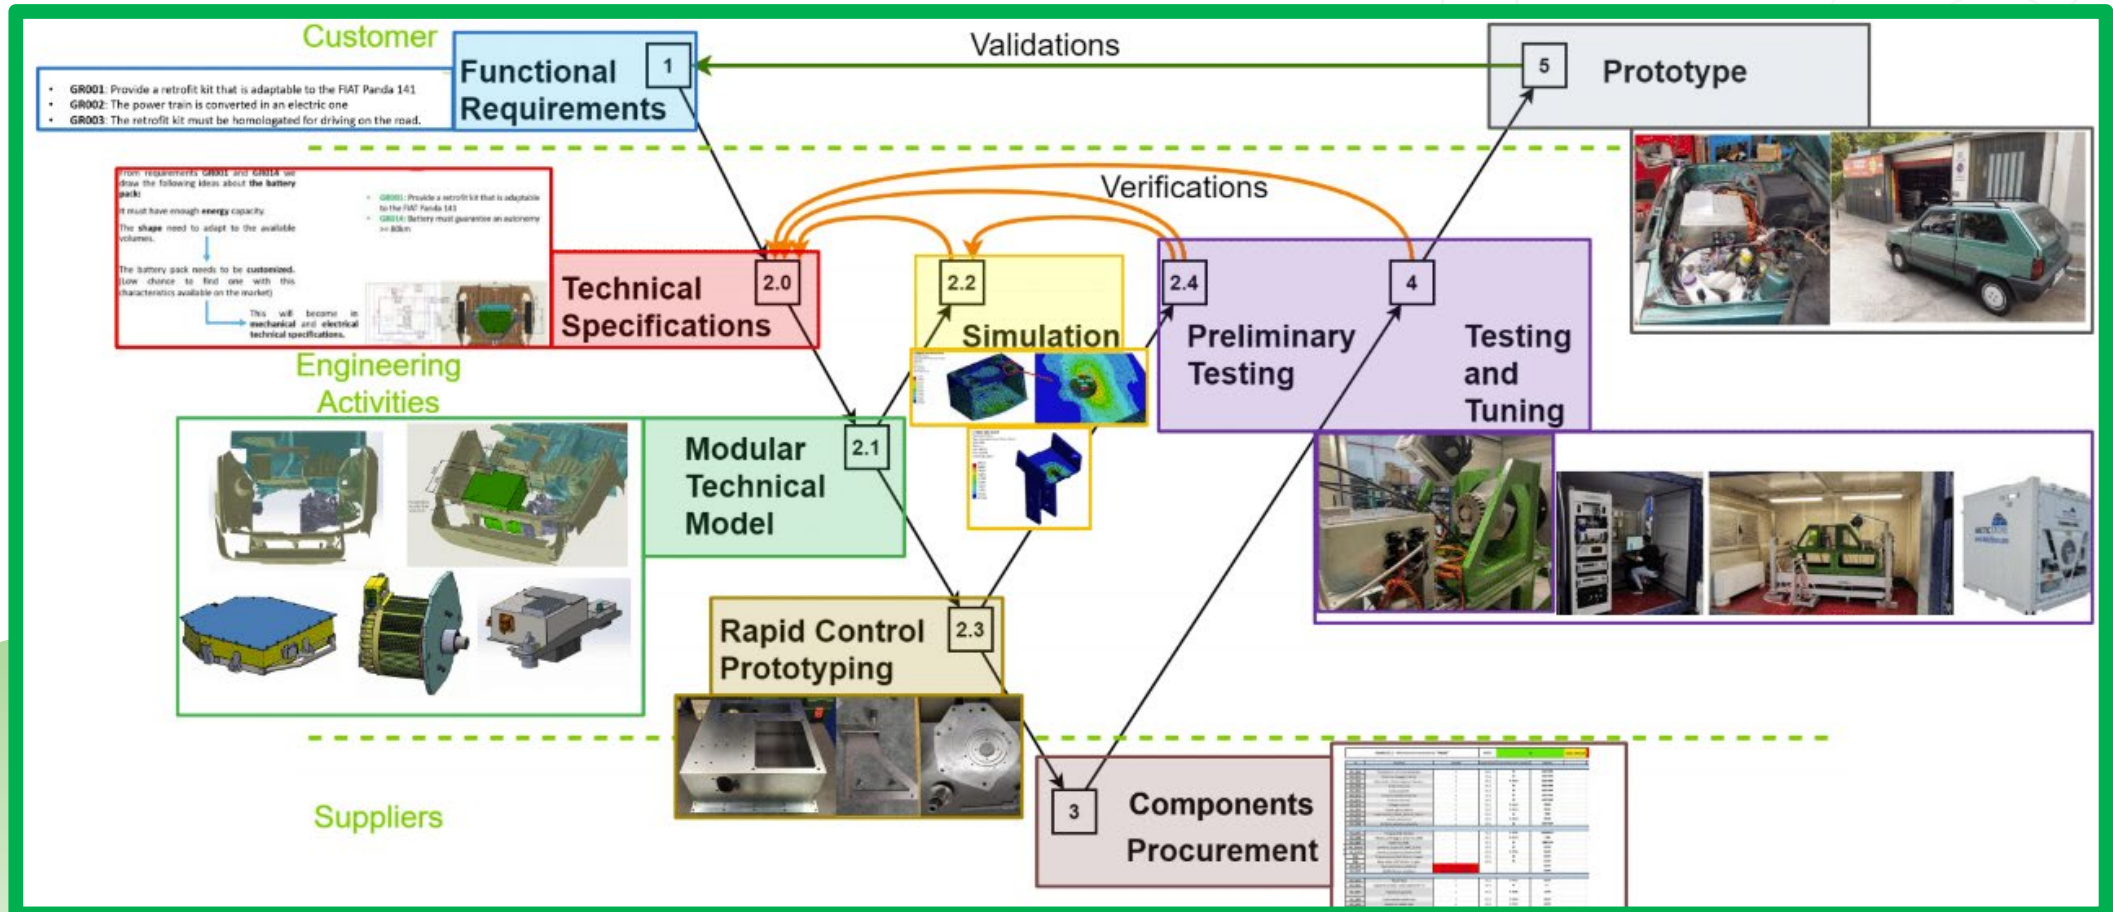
Customer

• GR001: Provide a retrofit kit that is adaptable to the FIAT Panda 141
• GR002: The power train is converted in an electric one
• GR003: The retrofit kit must be homologated for driving on the road.

Functional Requirements 1

Validations

5 Prototype

Verifications

From requirements GR001 and GR014 we draw the following ideas about the battery pack:
It must have enough energy capacity.
The shape need to adapt to the available volumes.
The battery pack needs to be customized. (Low chance to find one with this characteristics available on the market)
This will become in mechanical and electrical technical specifications.

• GR001: Provide a retrofit kit that is adaptable to the FIAT Panda 141
• GR014: Battery must guarantee an autonomy >= 80km

Technical Specifications 2.0

2.2 Simulation

2.4 Preliminary Testing

4 Testing and Tuning

Engineering Activities

Modular Technical Model 2.1

Rapid Control Prototyping 2.3

Suppliers

3 Components Procurement